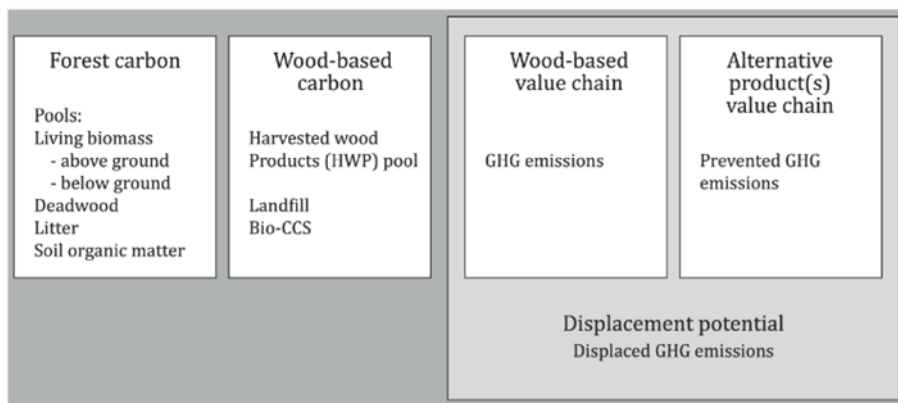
Forest carbon

Pools:
Living biomass
- above ground
- below ground
Deadwood
Litter
Soil organic matter

Wood-based carbon

Harvested wood Products (HWP) pool

Landfill
Bio-CCS

Wood-based value chain

GHG emissions

Alternative product(s) value chain

Prevented GHG emissions

Displacement potential
Displaced GHG emissions